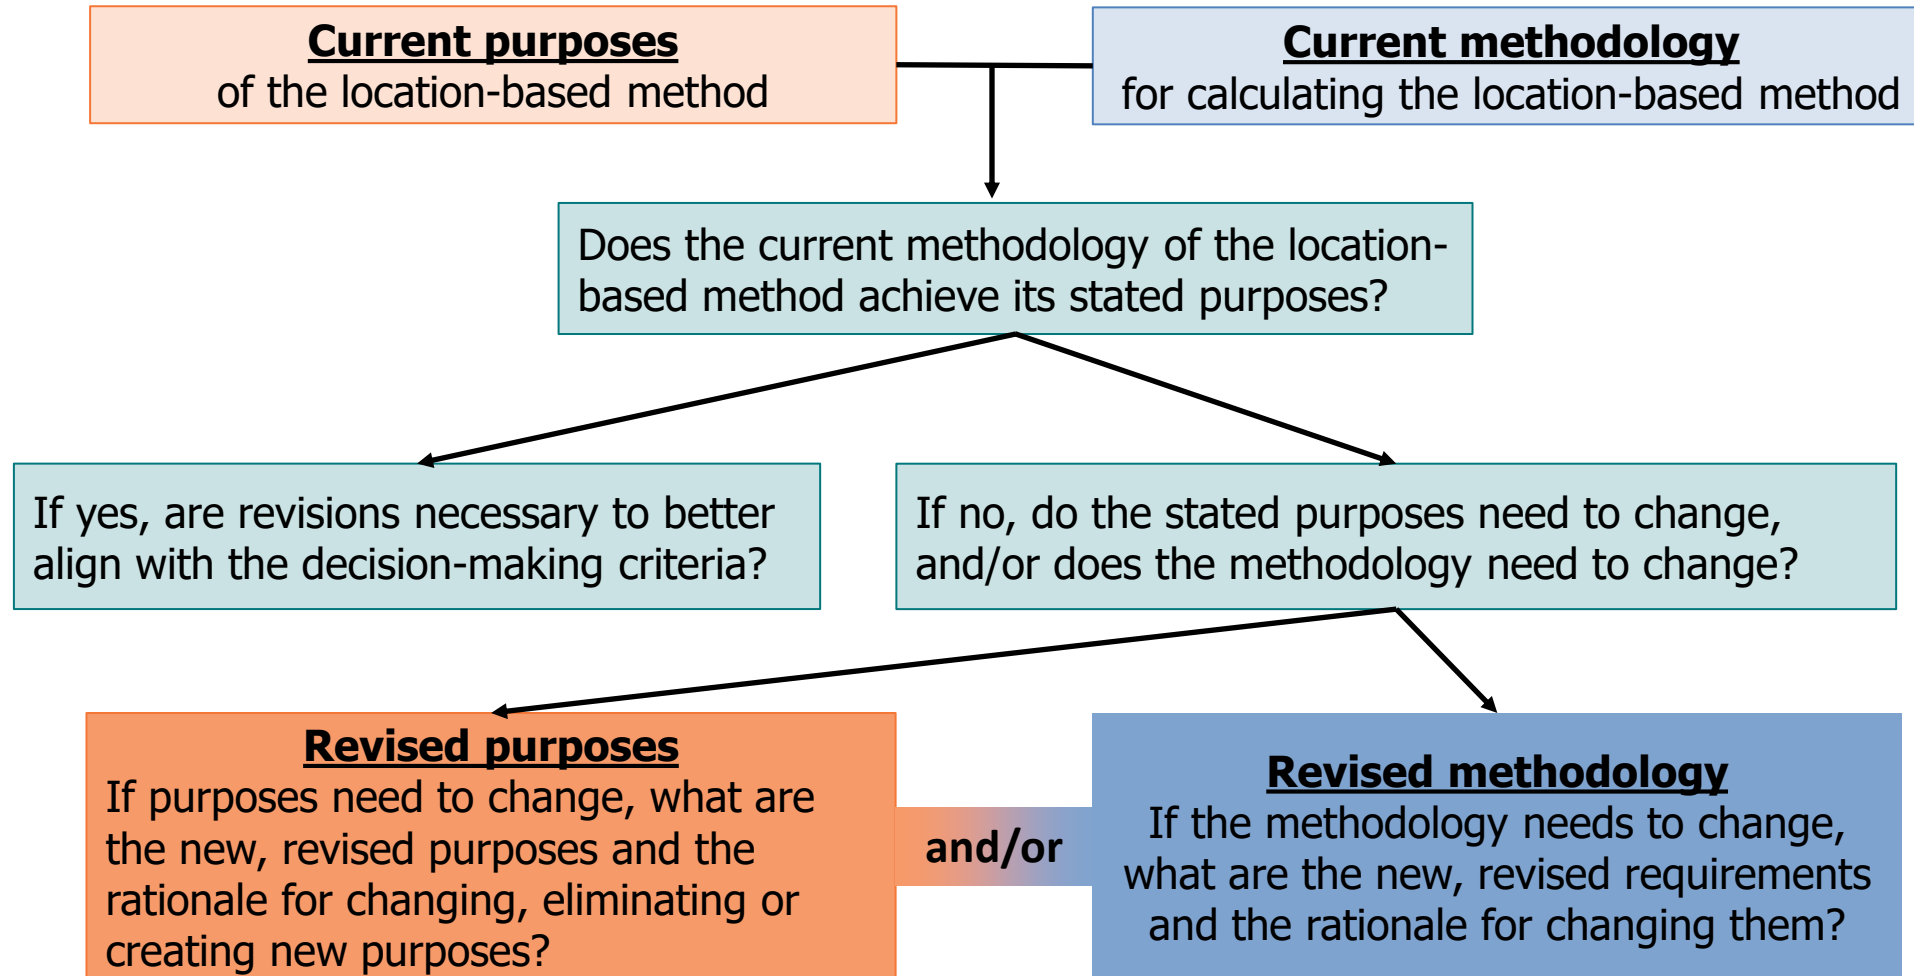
**Current purposes**
of the location-based method

**Current methodology**
for calculating the location-based method

Does the current methodology of the location-based method achieve its stated purposes?

If yes, are revisions necessary to better align with the decision-making criteria?

If no, do the stated purposes need to change, and/or does the methodology need to change?

**Revised purposes**
If purposes need to change, what are the new, revised purposes and the rationale for changing, eliminating or creating new purposes?

and/or

**Revised methodology**
If the methodology needs to change, what are the new, revised requirements and the rationale for changing them?